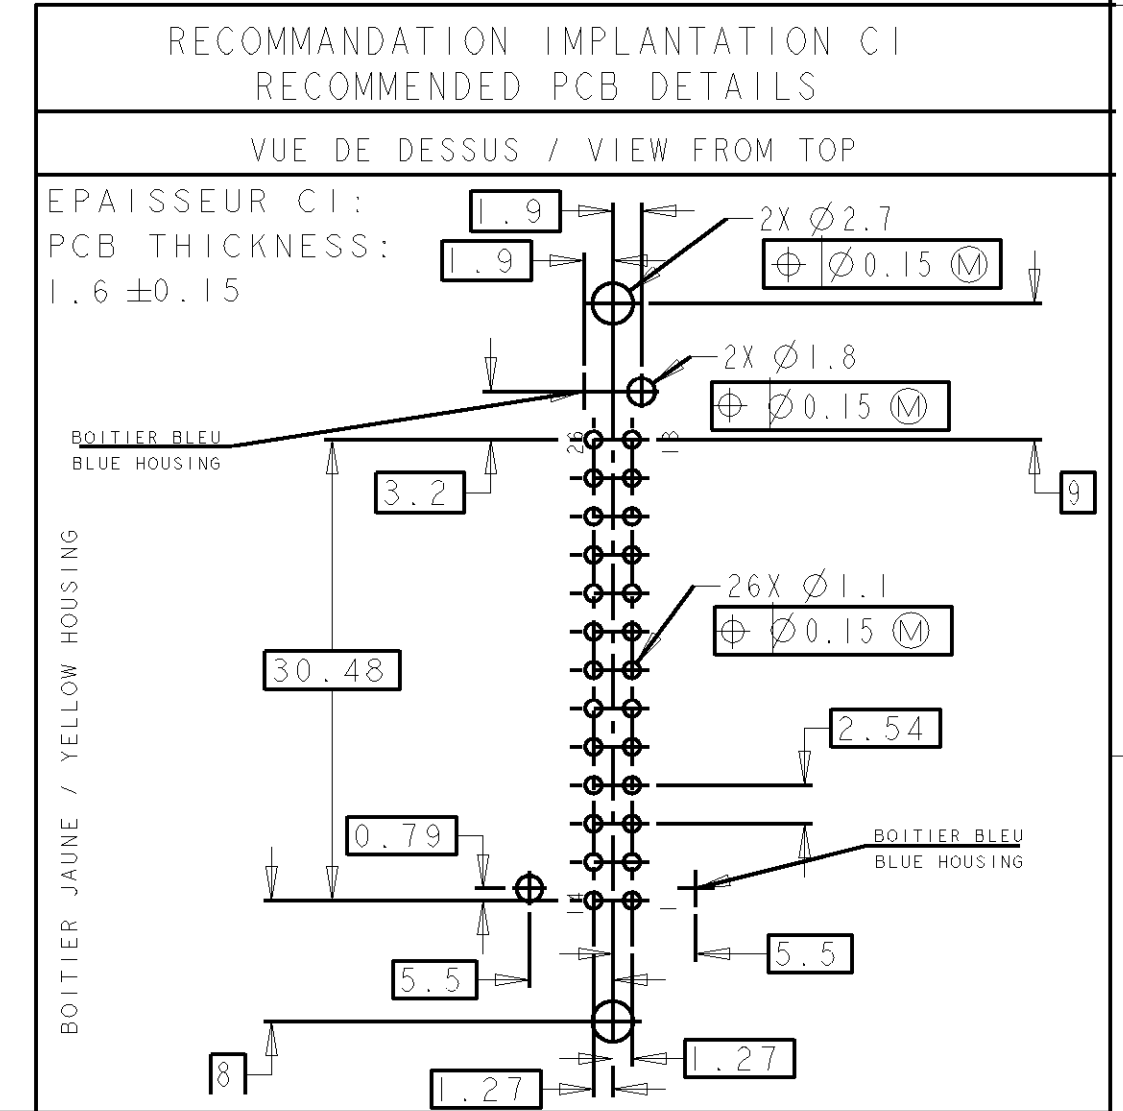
RECOMMANDATION IMPLANTATION CI
RECOMMENDED PCB DETAILS

VUE DE DESSUS / VIEW FROM TOP

EPAISSEUR CI:
PCB THICKNESS:
1.6 $\pm$0.15

1.9

1.9

2X $\varnothing$2.7

$\oplus$ $\varnothing$0.15 Ⓜ

2X $\varnothing$1.8

$\oplus$ $\varnothing$0.15 Ⓜ

BOITIER BLEU
BLUE HOUSING

26

13

3.2

9

26X $\varnothing$1.1

$\oplus$ $\varnothing$0.15 Ⓜ

BOITIER JAUNE / YELLOW HOUSING

30.48

2.54

0.79

BOITIER BLEU
BLUE HOUSING

14

1

5.5

5.5

8

1.27

1.27